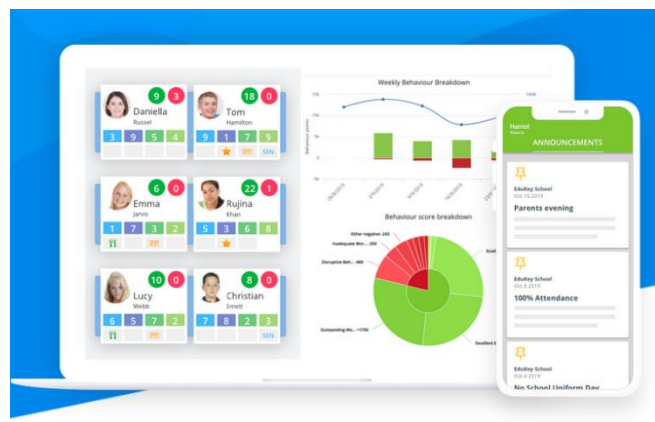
9 3
Daniella
Russel
3 9 5 4

18 0
Tom
Hamilton
9 1 7 9
PP SEN

6 0
Emma
Jarvis
1 7 3 2
PP

22 1
Rujina
Khan
3 5 6 8

10 0
Lucy
Webb
6 5 7 2
PP

8 0
Christian
Smett
7 8 2 6
PP

Weekly Behaviour Breakdown

Behaviour score breakdown

Other negative 243
Inadequate Wor... 250
Disruptive Beh... 460
Outstanding Wo... 1750

Harriet
ANNOUNCEMENTS

EduKey School
Parents evening

EduKey School
100% Attendance

EduKey School
No School Uniform Day